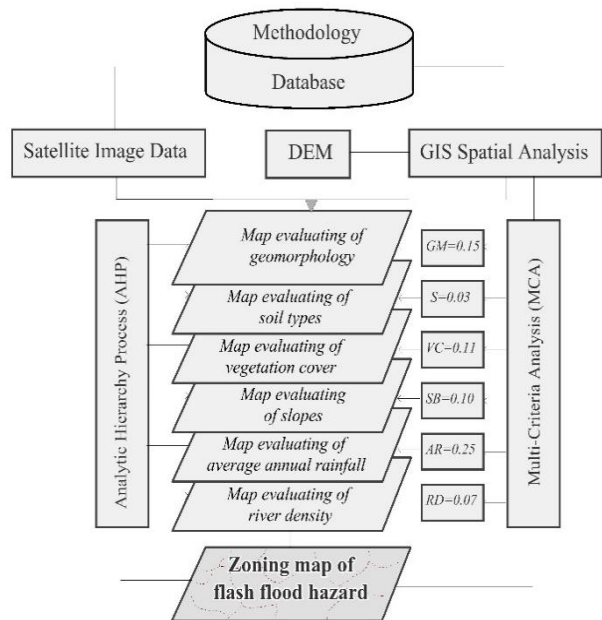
Methodology

Database

Satellite Image Data

DEM

GIS Spatial Analysis

Analytic Hierarchy Process (AHP)

Map evaluating of geomorphology

Map evaluating of soil types

Map evaluating of vegetation cover

Map evaluating of slopes

Map evaluating of average annual rainfall

Map evaluating of river density

$GM=0.15$

$S=0.03$

$VC=0.11$

$SB=0.10$

$AR=0.25$

$RD=0.07$

Multi-Criteria Analysis (MCA)

Zoning map of flash flood hazard